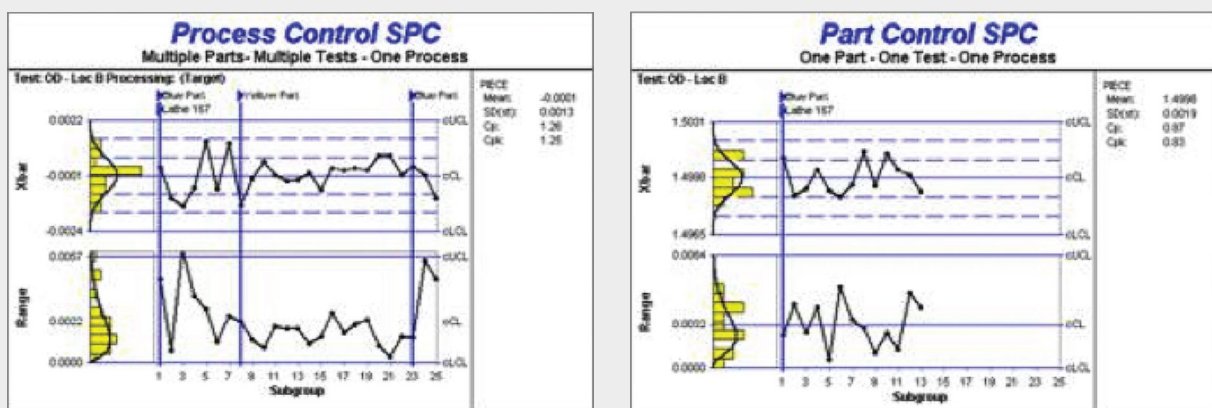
Process Control SPC
Multiple Parts- Multiple Tests - One Process

Test: OD - Loc B Processing: (Target)

Blue Part
Lathe 167

Yellow Part

Blue Part

0.0002
-0.0001
-0.0004

Xbar

cUCL
cCL
cLCL

0.0067
0.0022
0.0000

Range

cUCL
cCL
cLCL

1 3 5 7 9 11 13 15 17 19 21 23 25
Subgroup

PIECE
Mean: -0.0001
SD(st): 0.0013
Cp: 1.26
Cpk: 1.25

Part Control SPC
One Part - One Test - One Process

Test: OD - Loc B

Blue Part
Lathe 167

1.5001
1.4998
1.4965

Xbar

cUCL
cCL
cLCL

0.0064
0.0032
0.0000

Range

cUCL
cCL
cLCL

1 3 5 7 9 11 13 15 17 19 21 23 25
Subgroup

PIECE
Mean: 1.4998
SD(st): 0.0019
Cp: 0.87
Cpk: 0.83